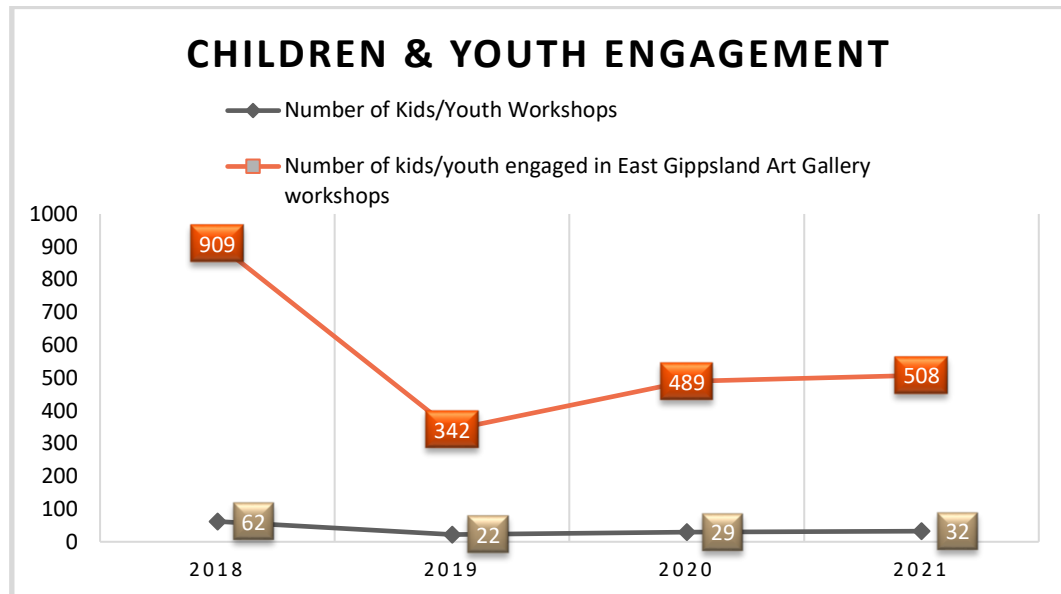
CHILDREN & YOUTH ENGAGEMENT

Number of Kids/Youth Workshops

Number of kids/youth engaged in East Gippsland Art Gallery workshops

1000
900
800
700
600
500
400
300
200
100
0

909
342
489
508

62
22
29
32

2018
2019
2020
2021